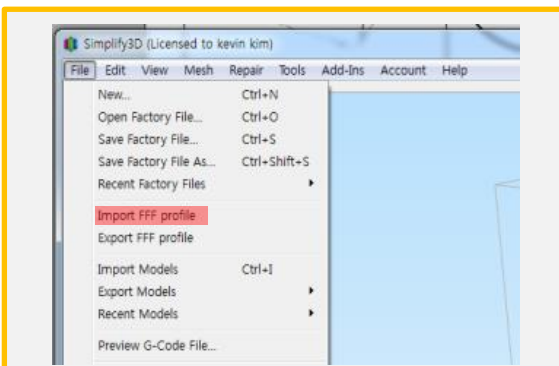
Simplify3D (Licensed to kevin kim)

File Edit View Mesh Repair Tools Add-Ins Account Help

New... Ctrl+N
Open Factory File... Ctrl+O
Save Factory File... Ctrl+S
Save Factory File As... Ctrl+Shift+S
Recent Factory Files

Import FFF profile
Export FFF profile

Import Models Ctrl+I
Export Models
Recent Models

Preview G-Code File...